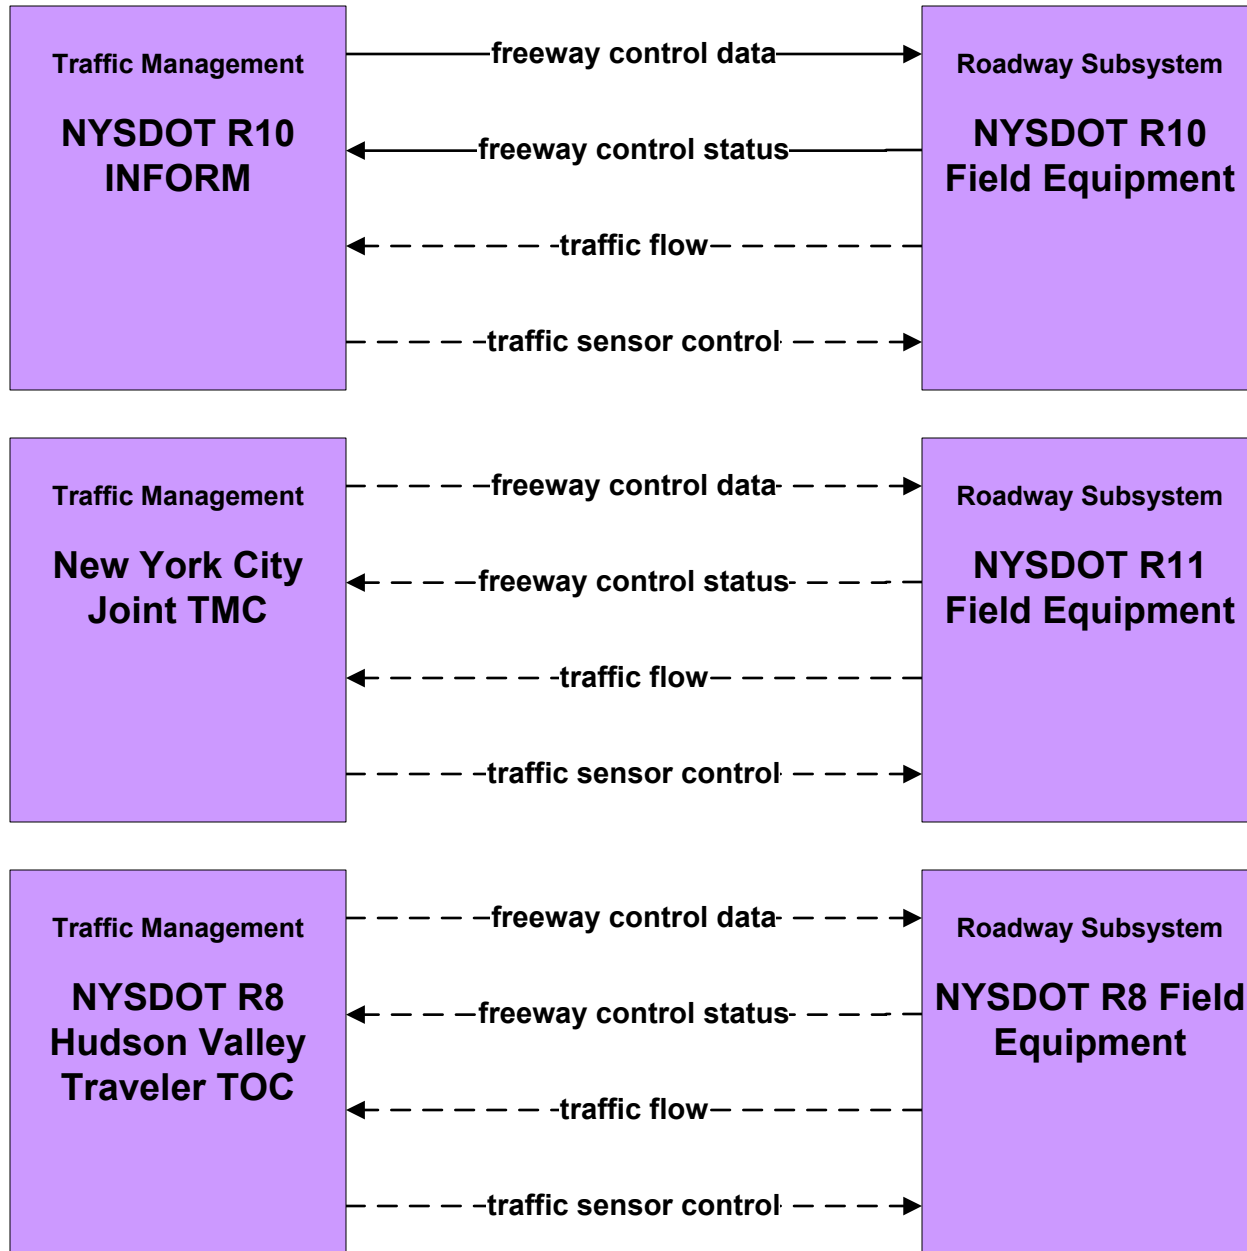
Traffic Management

NYSDOT R10 INFORM

freeway control data

freeway control status

traffic flow

traffic sensor control

Roadway Subsystem

NYSDOT R10 Field Equipment

Traffic Management

New York City Joint TMC

freeway control data

freeway control status

traffic flow

traffic sensor control

Roadway Subsystem

NYSDOT R11 Field Equipment

Traffic Management

NYSDOT R8 Hudson Valley Traveler TOC

freeway control data

freeway control status

traffic flow

traffic sensor control

Roadway Subsystem

NYSDOT R8 Field Equipment